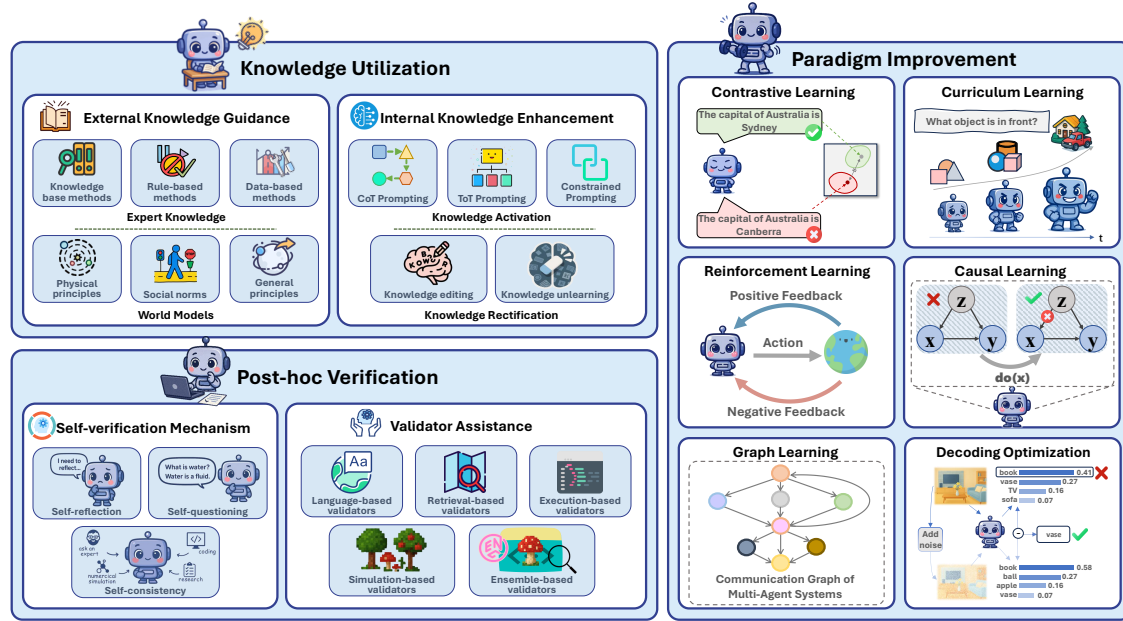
Knowledge Utilization

External Knowledge Guidance

Knowledge base methods

Rule-based methods

Data-based methods

Expert Knowledge

Physical principles

Social norms

General principles

World Models

Internal Knowledge Enhancement

CoT Prompting

ToT Prompting

Constrained Prompting

Knowledge Activation

Knowledge editing

Knowledge unlearning

Knowledge Rectification

Post-hoc Verification

Self-verification Mechanism

I need to reflect...

Self-reflection

What is water? Water is a fluid.

Self-questioning

ask an expert

coding

numerical simulation

research

Self-consistency

Validator Assistance

Aa

Language-based validators

Retrieval-based validators

Execution-based validators

Simulation-based validators

EN

Ensemble-based validators

Paradigm Improvement

Contrastive Learning

The capital of Australia is Sydney

The capital of Australia is Canberra

Curriculum Learning

What object is in front?

t

Reinforcement Learning

Positive Feedback

Action

Negative Feedback

Causal Learning

z

x

y

z

x

y

do(x)

Graph Learning

Communication Graph of Multi-Agent Systems

Decoding Optimization

book 0.41

vase 0.27

TV 0.16

sofa 0.07

Add noise

-

vase

book 0.58

ball 0.27

apple 0.16

vase 0.07